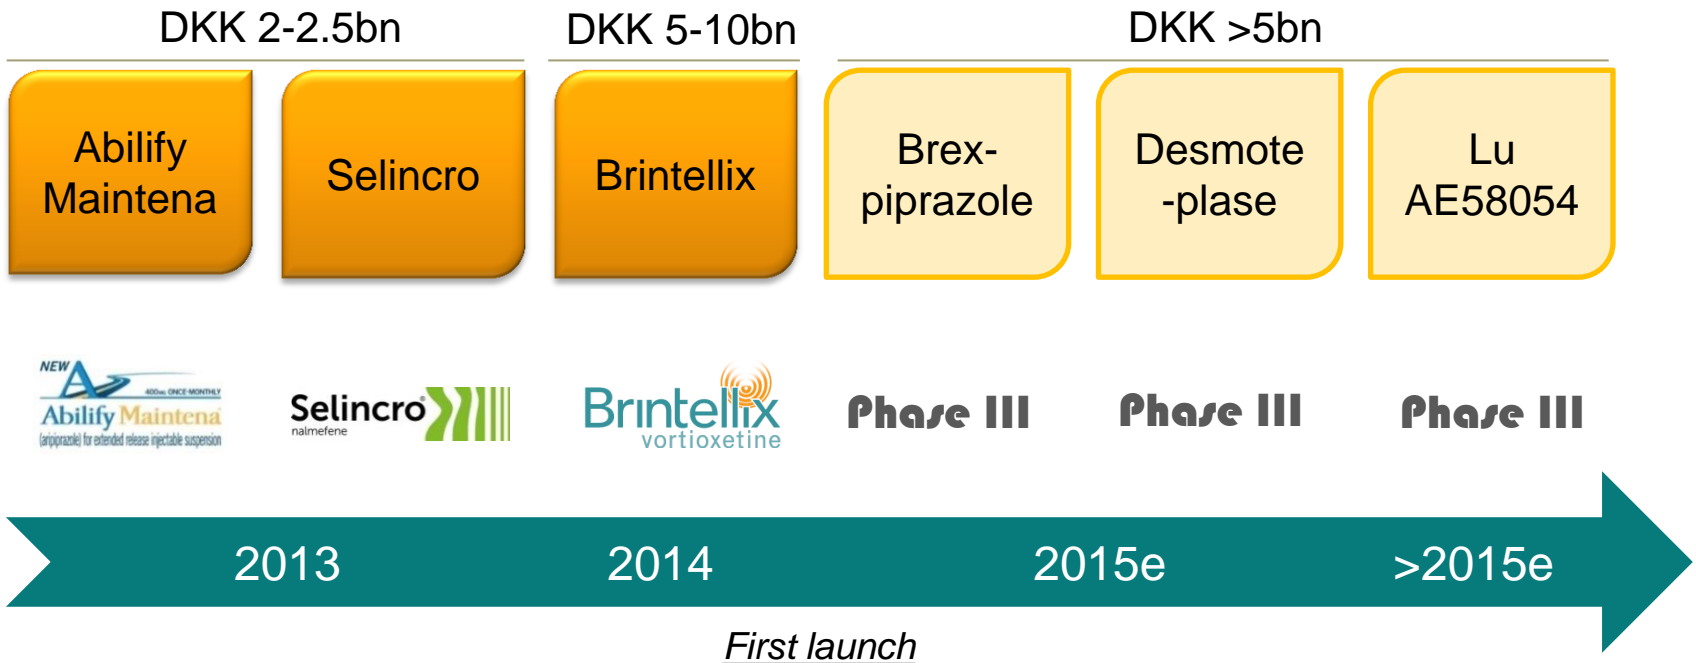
DKK 2-2.5bn

DKK 5-10bn

DKK >5bn

Abilify Maintena

Selincro

Brintellix

Brexpiprazole

Desmote-plase

Lu AE58054

NEW

400mg ONCE-MONTHLY

Abilify Maintena

(aripiprazole) for extended release injectable suspension

Selincro

nalmefene

Brintellix

vortioxetine

Phase III

Phase III

Phase III

2013

2014

2015e

>2015e

First launch